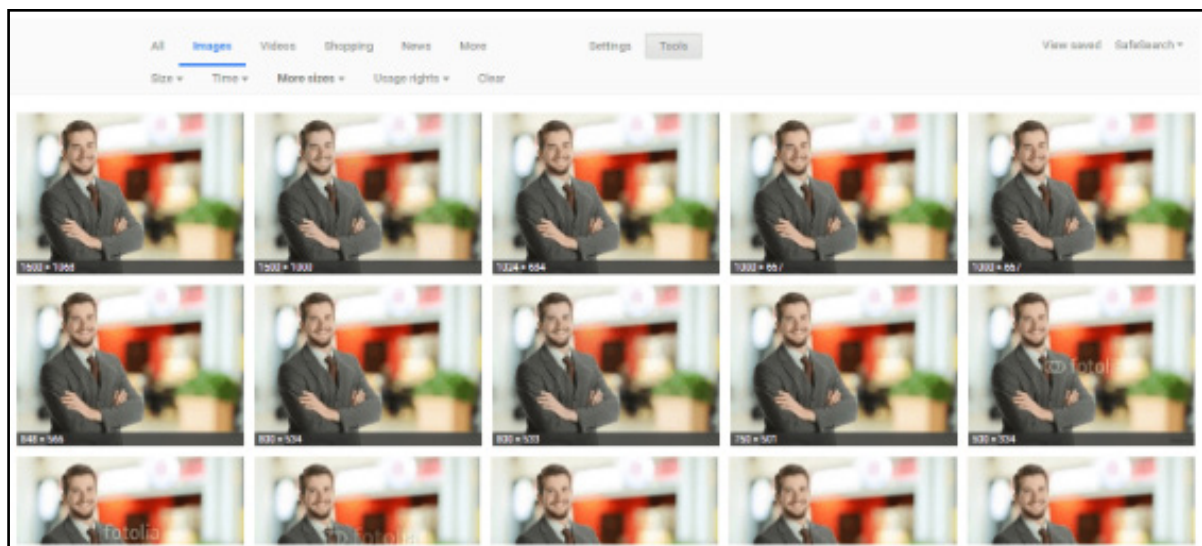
All Images Videos Shopping News More Settings Tools View saved SafeSearch ▾

Size ▾ Time ▾ More sizes ▾ Usage rights ▾ Clear

1600 × 1068
1600 × 1000
1024 × 684
1000 × 667
1000 × 667

848 × 566
800 × 534
800 × 533
750 × 501
800 × 534
fotolia

fotolia
fotolia